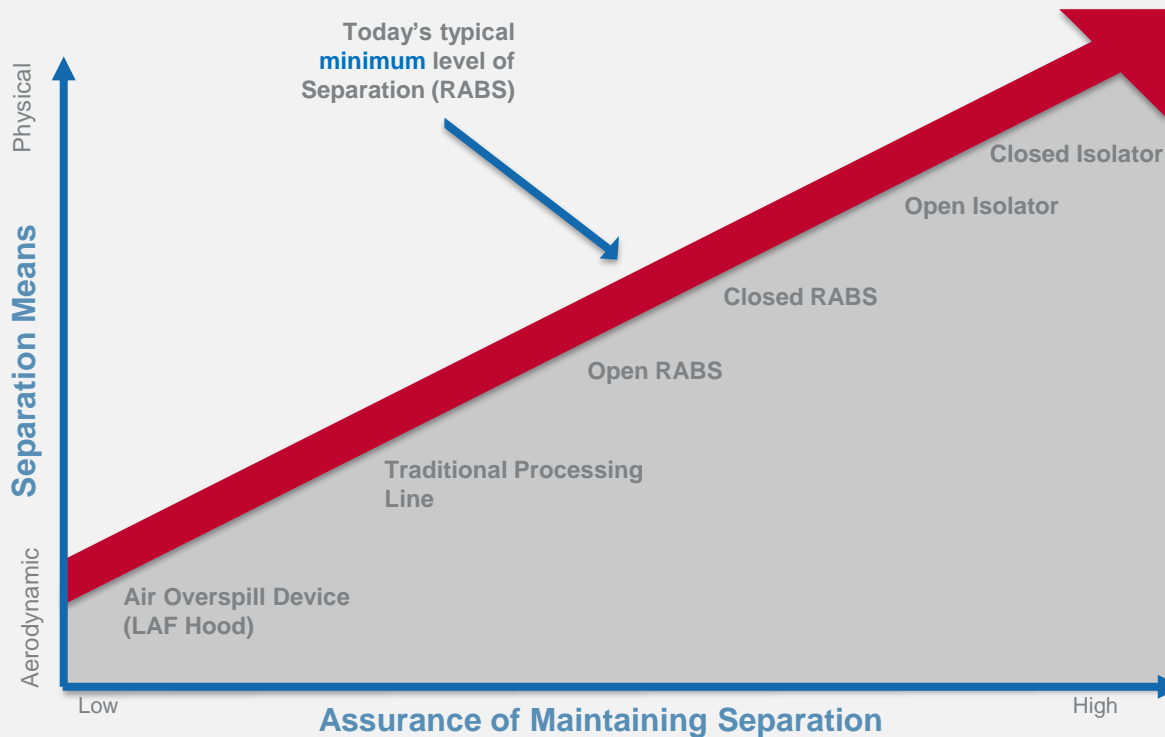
Today's typical minimum level of Separation (RABS)

Physical

Separation Means

Aerodynamic

Closed Isolator

Open Isolator

Closed RABS

Open RABS

Traditional Processing Line

Air Overspill Device (LAF Hood)

Low

Assurance of Maintaining Separation

High